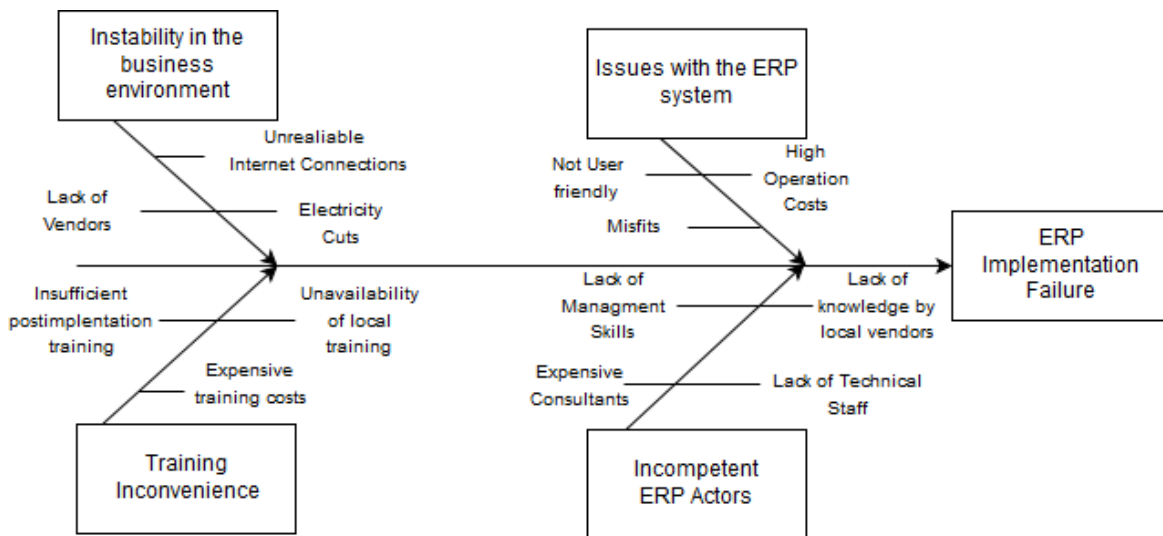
Instability in the business environment

Unrealiable Internet Connections

Lack of Vendors

Electricity Cuts

Issues with the ERP system

Not User friendly

High Operation Costs

Misfits

ERP Implementation Failure

Insufficient postimplentation training

Unavailability of local training

Expensive training costs

Training Inconvenience

Lack of Managment Skills

Lack of knowledge by local vendors

Expensive Consultants

Lack of Technical Staff

Incompetent ERP Actors